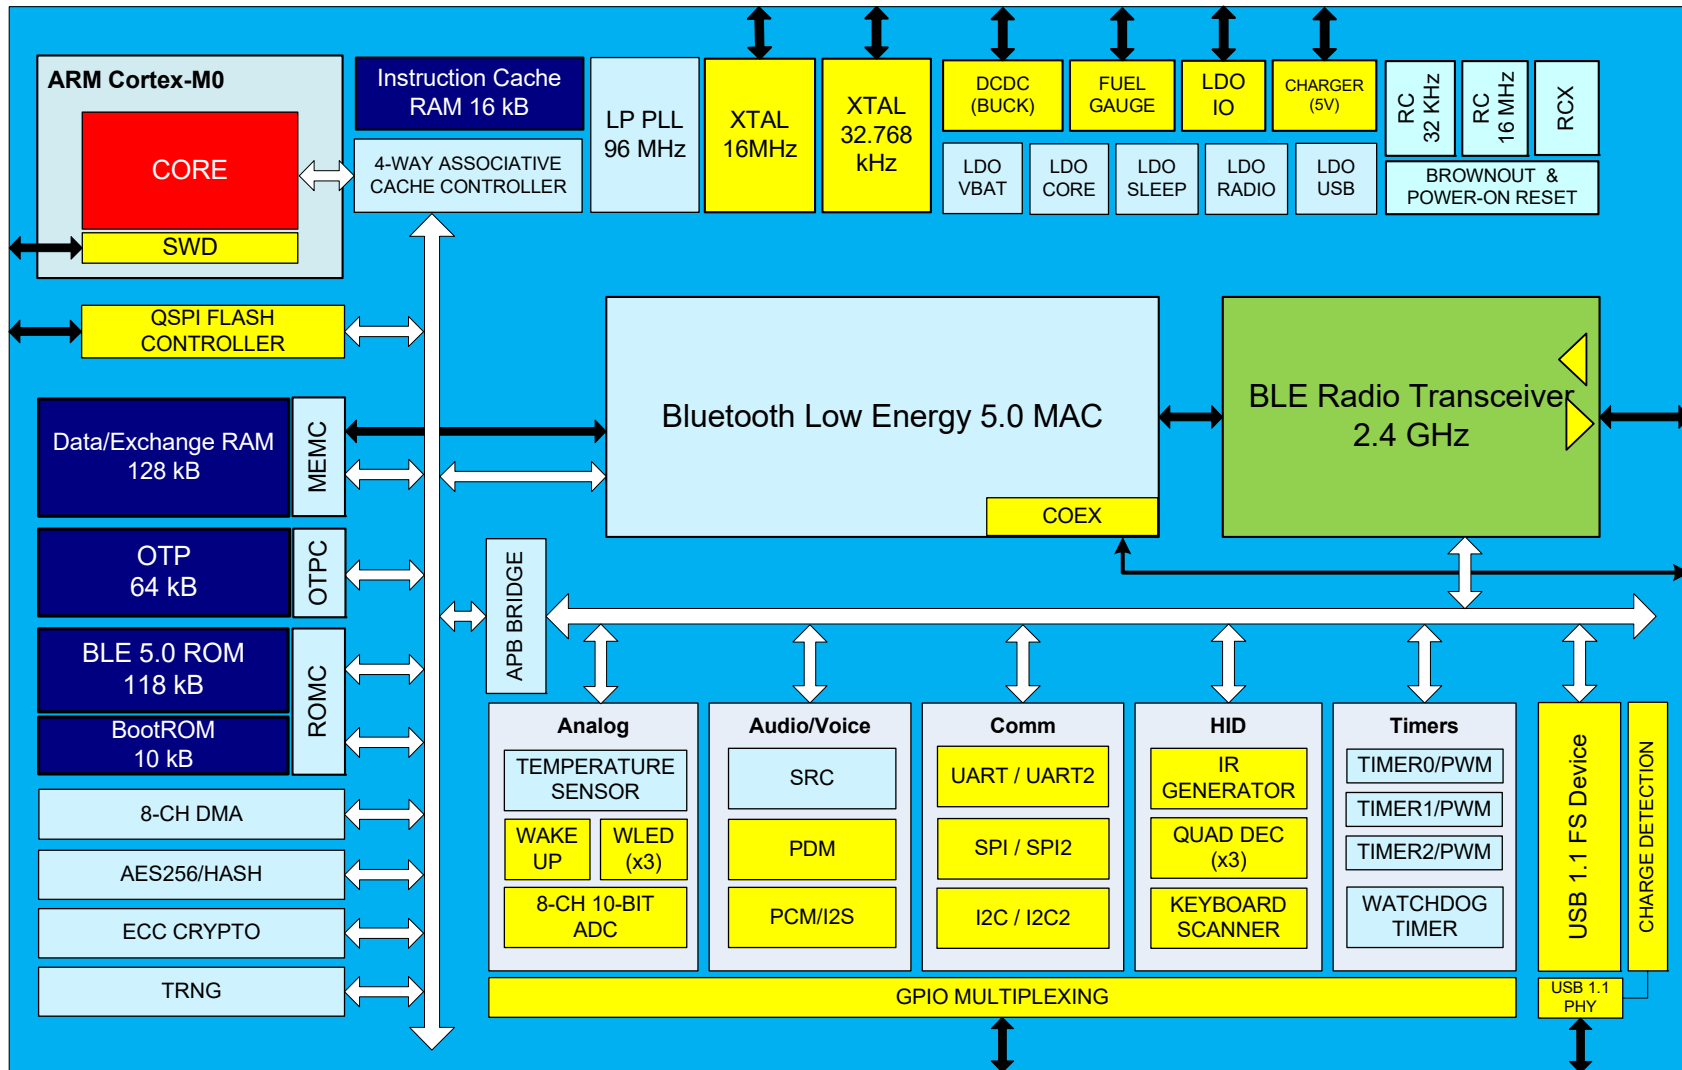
ARM Cortex-M0

CORE

SWD

Instruction Cache RAM 16 kB

4-WAY ASSOCIATIVE CACHE CONTROLLER

LP PLL 96 MHz

XTAL 16MHz

XTAL 32.768 kHz

DCDC (BUCK)

FUEL GAUGE

LDO IO

CHARGER (5V)

RC 32 KHz

RC 16 MHz

RCX

LDO VBAT

LDO CORE

LDO SLEEP

LDO RADIO

LDO USB

BROWNOUT & POWER-ON RESET

QSPI FLASH CONTROLLER

Data/Exchange RAM 128 kB

MEMC

OTP 64 kB

OTPC

BLE 5.0 ROM 118 kB

BootROM 10 kB

ROMC

8-CH DMA

AES256/HASH

ECC CRYPTO

TRNG

Bluetooth Low Energy 5.0 MAC

COEX

BLE Radio Transceiver 2.4 GHz

APB BRIDGE

Analog

TEMPERATURE SENSOR

WAKE UP

WLED (x3)

8-CH 10-BIT ADC

Audio/Voice

SRC

PDM

PCM/I2S

Comm

UART / UART2

SPI / SPI2

I2C / I2C2

HID

IR GENERATOR

QUAD DEC (x3)

KEYBOARD SCANNER

Timers

TIMER0/PWM

TIMER1/PWM

TIMER2/PWM

WATCHDOG TIMER

USB 1.1 FS Device

CHARGE DETECTION

GPIO MULTIPLEXING

USB 1.1 PHY